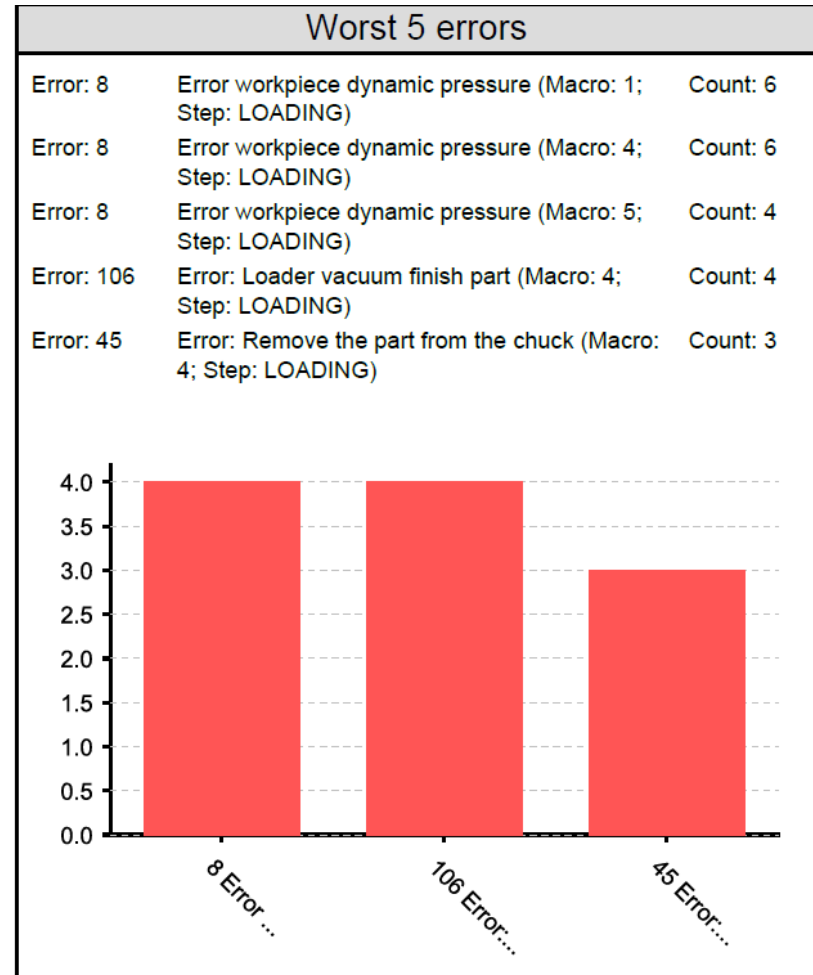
Worst 5 errors

| | | |
|---|---|---|
| Error: 8 | Error workpiece dynamic pressure (Macro: 1; Step: LOADING) | Count: 6 |
| Error: 8 | Error workpiece dynamic pressure (Macro: 4; Step: LOADING) | Count: 6 |
| Error: 8 | Error workpiece dynamic pressure (Macro: 5; Step: LOADING) | Count: 4 |
| Error: 106 | Error: Loader vacuum finish part (Macro: 4; Step: LOADING) | Count: 4 |
| Error: 45 | Error: Remove the part from the chuck (Macro: 4; Step: LOADING) | Count: 3 |

4.0
3.5
3.0
2.5
2.0
1.5
1.0
0.5
0.0

8 Error ...
106 Error:...
45 Error:...